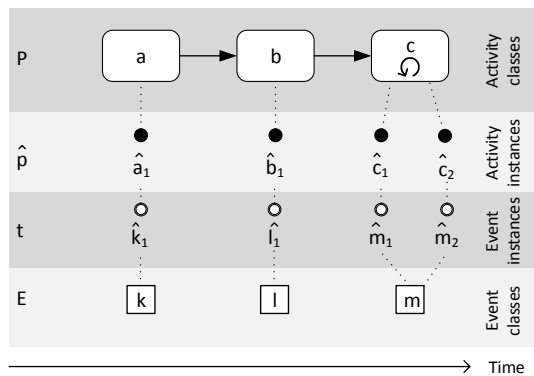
P

a

b

c

Activity classes

$\hat{p}$

$\hat{a}_1$

$\hat{b}_1$

$\hat{c}_1$

$\hat{c}_2$

Activity instances

t

$\hat{k}_1$

$\hat{l}_1$

$\hat{m}_1$

$\hat{m}_2$

Event instances

E

k

l

m

Event classes

Time